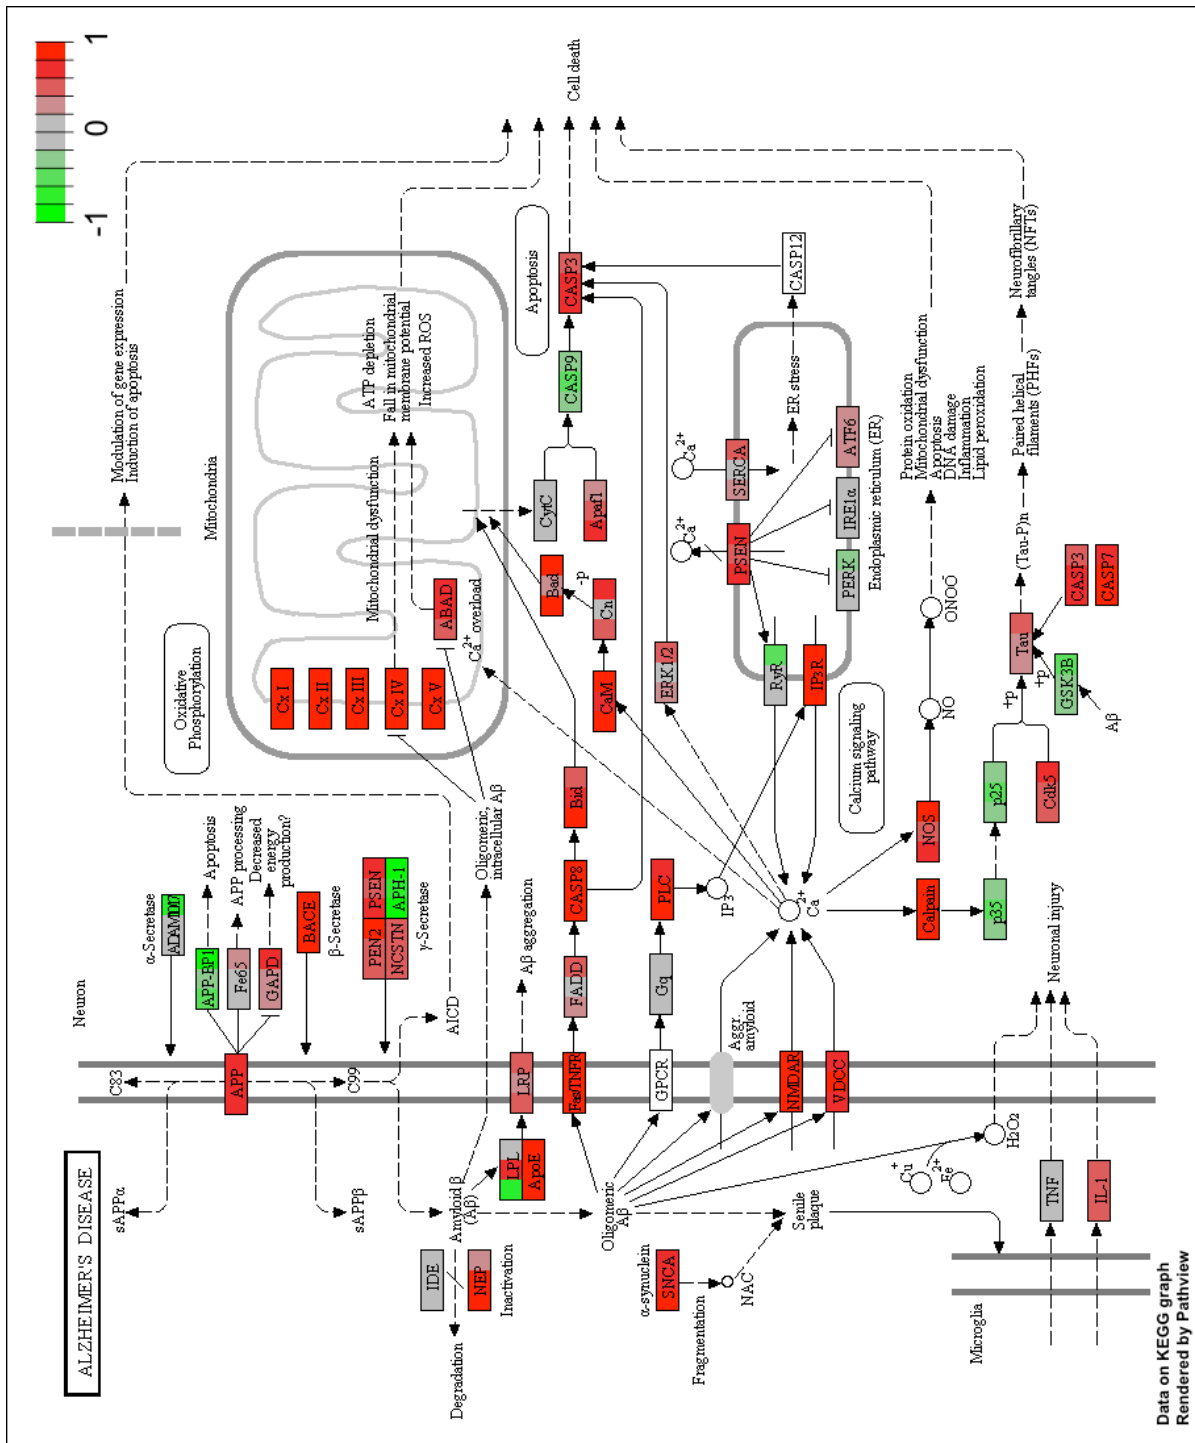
1
0
-1

ALZHEIMER'S DISEASE

Neuron

α-Secretase
ADAM10
APP-BP1
Fe65
GAPD
Apoptosis
APP processing
Decreased energy production?
BACE
β-Secretase
PSEN
APH-1
PEN2
NCSTN
γ-Secretase

C83
APP
C99
sAPPα
sAPPβ
AICD
Amyloid β (Aβ)
IDE
NEP
Inactivation
Degradation
LRP
LPL
ApoE
Aβ aggregation
Oligomeric, intracellular Aβ
Oligomeric Aβ
α-synuclein
SNCA
Fragmentation
NAC
Senile plaque

Modulation of gene expression
Induction of apoptosis
Mitochondria
Oxidative Phosphorylation
Cx I
Cx II
Cx III
Cx IV
Cx V
Mitochondrial dysfunction
ABAD
$Ca^{2+}$ overload
ATP depletion
Fall in mitochondrial membrane potential
Increased ROS

Fas/TNFR
FADD
CASP8
Bid
Bad
-p
Cn
CaM
CytC
Apaf1
CASP9
CASP3
Apoptosis
Cell death
CASP12
GPCR
Gq
PLC
$IP_3$
Aggr. amyloid
NMDAR
VDCC
$Ca^{2+}$
ERK1/2
$Ca^{2+}$
$Ca^{2+}$
SERCA
PSEN
RyR
IP3R
PERK
IRE1α
ATF6
ER stress
Endoplasmic reticulum (ER)
Calcium signaling pathway
NOS
NO
$ONOO^-$
Protein oxidation
Mitochondrial dysfunction
Apoptosis
DNA damage
Inflammation
Lipid peroxidation
Calpain
p35
p25
Cdk5
+p
+p
Tau
GSK3B
Aβ
CASP3
CASP7
(Tau-P)n
Paired helical filaments (PHFs)
Neurofibrillary tangles (NFTs)
Neuronal injury
$Cu^+$
$Fe^{2+}$
$H_2O_2$
TNF
IL-1
Microglia

Data on KEGG graph
Rendered by Pathview